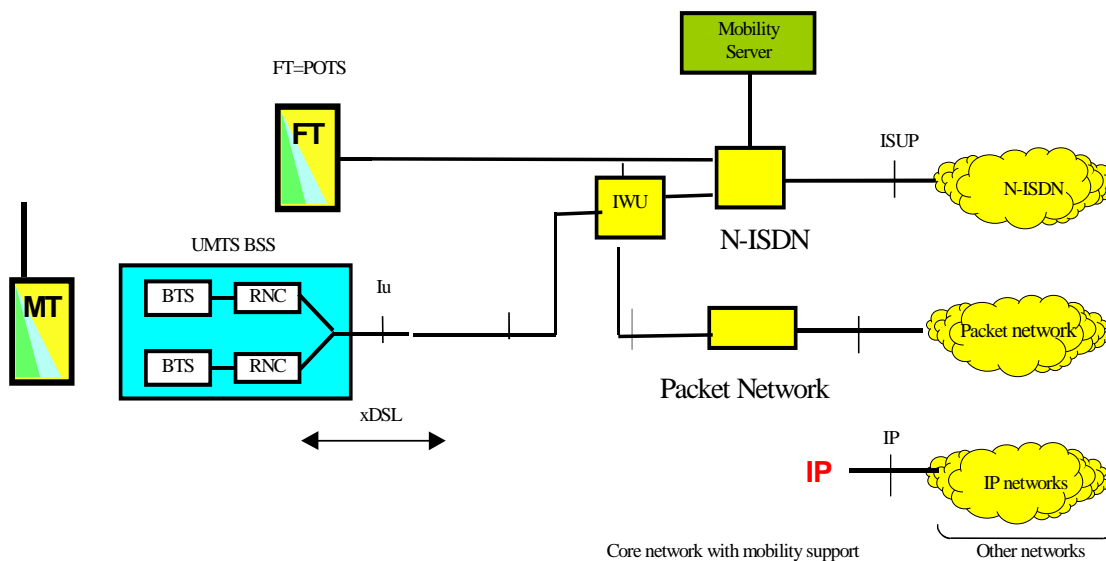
Mobility Server

FT=POTS

FT

ISUP

N-ISDN

IWU

N-ISDN

UMTS BSS

MT

BTS

RNC

BTS

RNC

Iu

Packet network

Packet Network

xDSL

IP

IP

IP networks

Core network with mobility support

Other networks